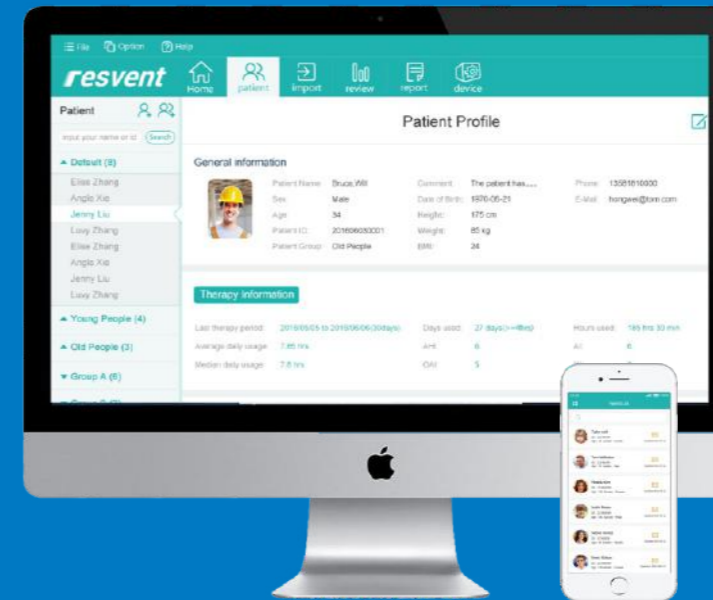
File Option Help

resvent

Home patient import review report device

Patient

Input your name or id Search

▲ Default (8)

Elise Zhang
Anglo Xie
Jenny Liu
Lucy Zhang
Elise Zhang
Anglo Xie
Jenny Liu
Lucy Zhang

▲ Young People (4)

▲ Old People (3)

▼ Group A (6)

Patient Profile

General information

Patient Name: Bruce.Will
Sex: Male
Age: 34
Patient ID: 2016060600001
Patient Group: Old People

Comment: The patient has....
Date of Birth: 1970-06-21
Height: 175 cm
Weight: 85 kg
BMI: 24

Phone: 13581810000
E-Mail: hongwei@tore.com

Therapy information

Last therapy period: 2016/05/05 to 2016/06/06(30days)
Average daily usage: 7.85 hrs
Median daily usage: 7.8 hrs

Days used: 27 days(>=4hrs)
AHI: 6
CAI: 5

Hours used: 185 hrs 30 min
AI: 6

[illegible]